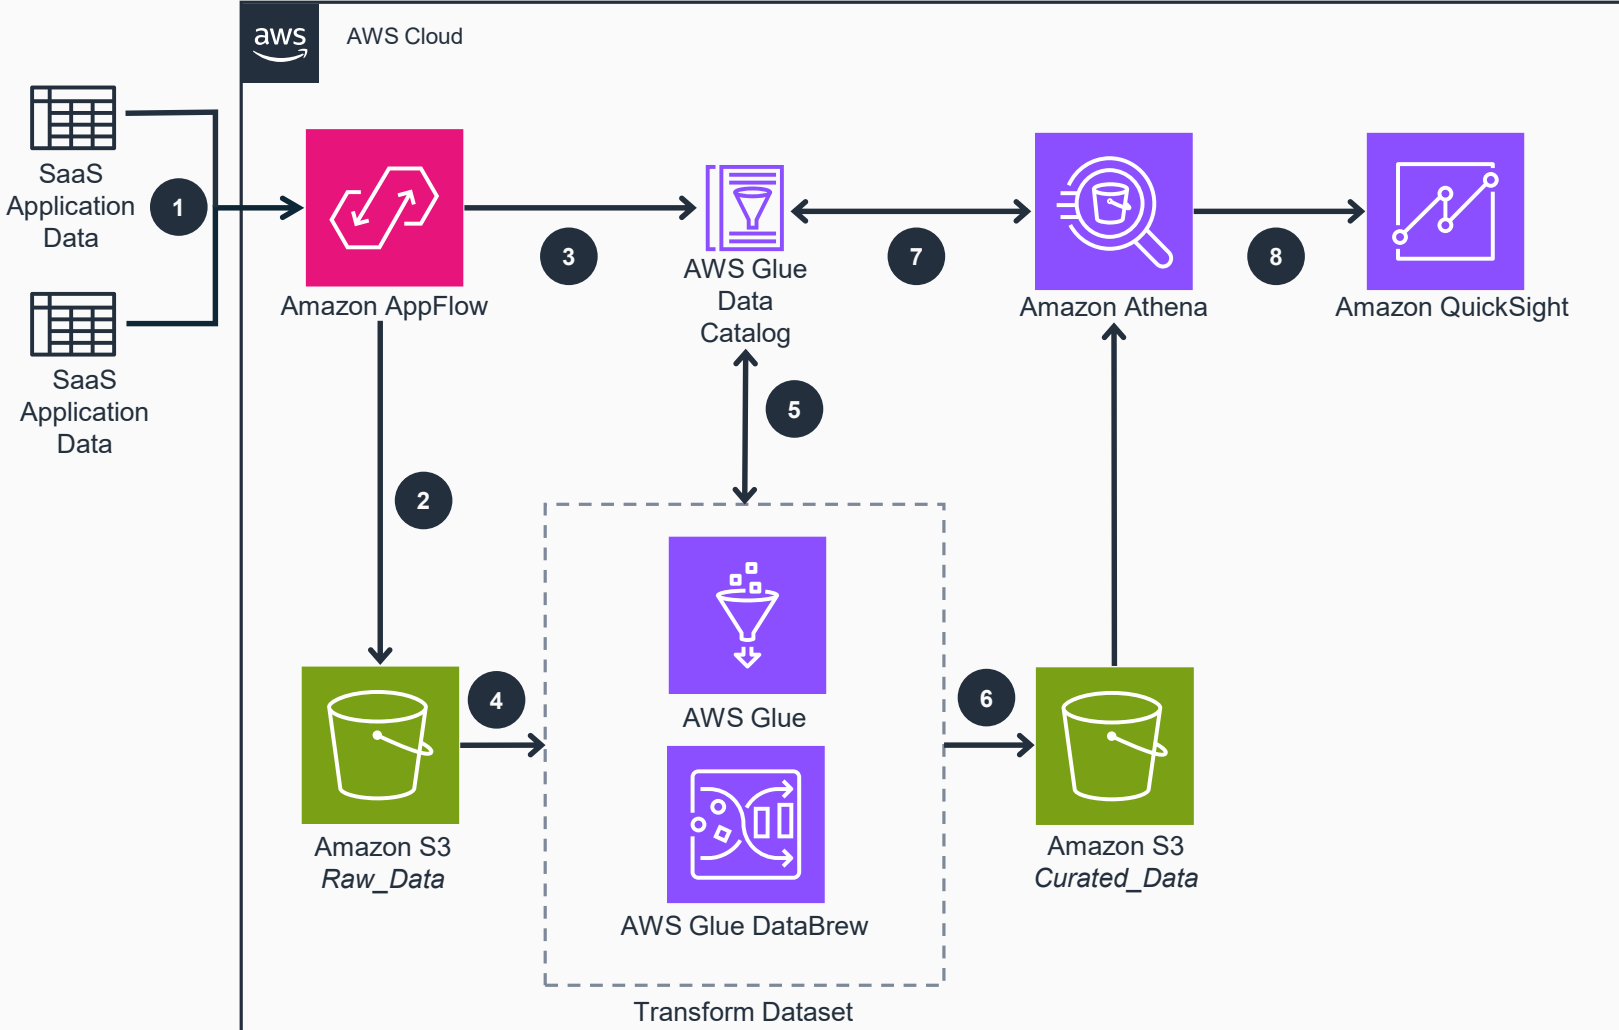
aws

AWS Cloud

SaaS Application Data

1

SaaS Application Data

Amazon AppFlow

3

AWS Glue Data Catalog

7

Amazon Athena

8

Amazon QuickSight

5

2

4

AWS Glue

AWS Glue DataBrew

6

Amazon S3
*Raw_Data*

Amazon S3
*Curated_Data*

Transform Dataset